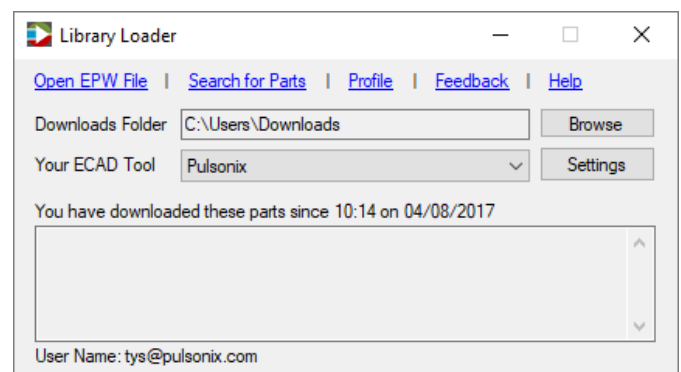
Library Loader

Open EPW File | Search for Parts | Profile | Feedback | Help

Downloads Folder C:\Users\Downloads Browse

Your ECAD Tool Pulsonix Settings

You have downloaded these parts since 10:14 on 04/08/2017

User Name: tys@pulsonix.com